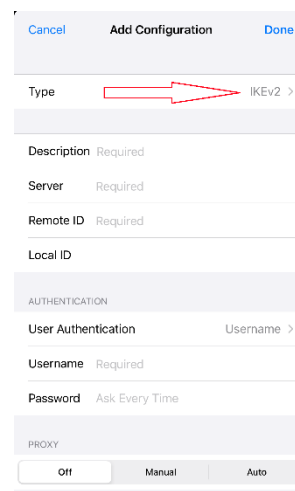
Cancel Add Configuration Done

Type IKEv2 >

Description Required

Server Required

Remote ID Required

Local ID

AUTHENTICATION

User Authentication Username >

Username Required

Password Ask Every Time

PROXY

Off Manual Auto